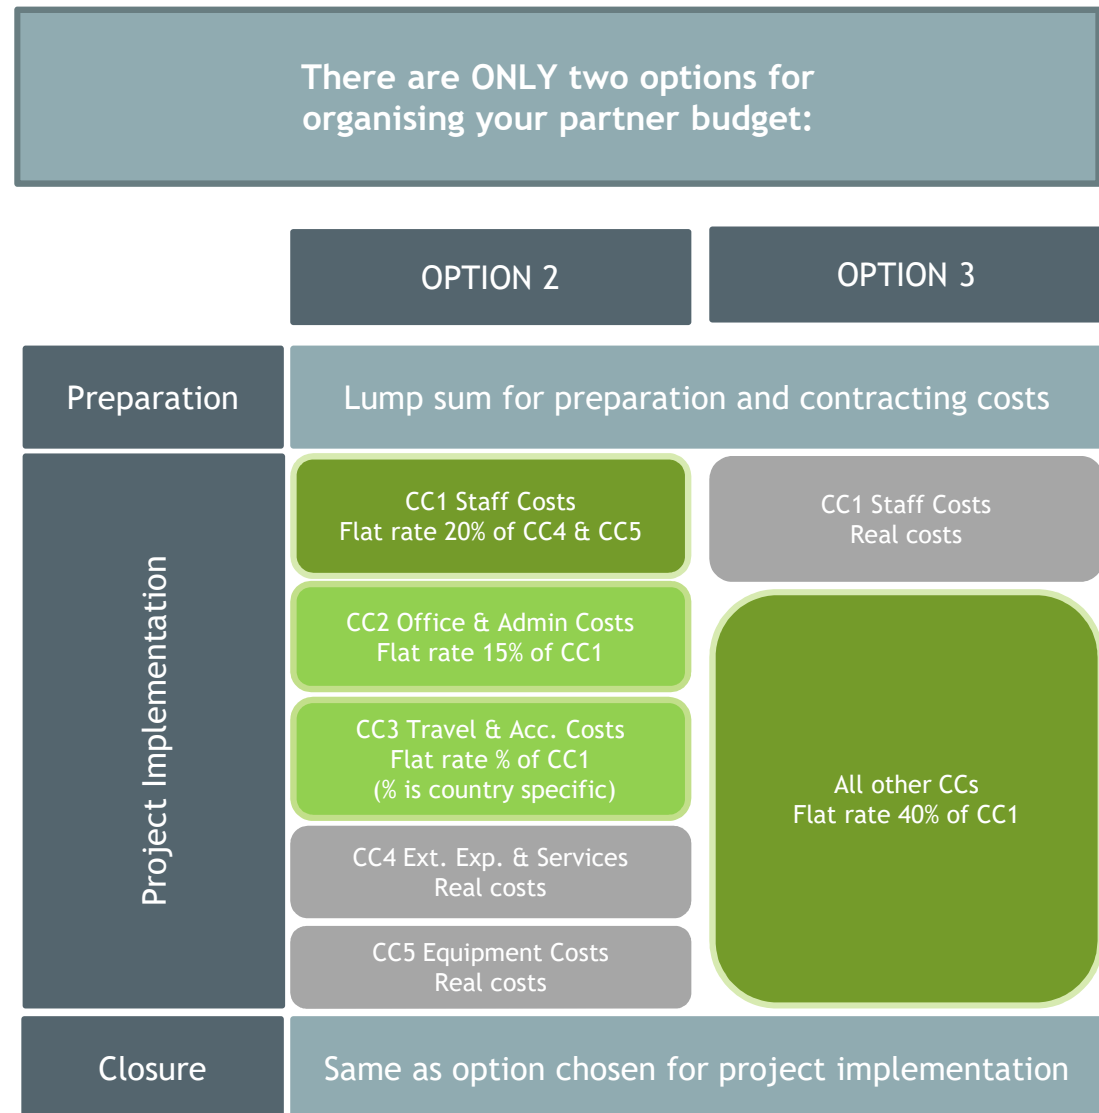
There are ONLY two options for organising your partner budget:

| | OPTION 2 | OPTION 3 |
|---|---|---|
| Preparation | Lump sum for preparation and contracting costs | |
| Project Implementation | CC1 Staff Costs<br>Flat rate 20% of CC4 & CC5 | CC1 Staff Costs<br>Real costs |
| | CC2 Office & Admin Costs<br>Flat rate 15% of CC1 | All other CCs<br>Flat rate 40% of CC1 |
| | CC3 Travel & Acc. Costs<br>Flat rate % of CC1<br>(% is country specific) | |
| | CC4 Ext. Exp. & Services<br>Real costs | |
| | CC5 Equipment Costs<br>Real costs | |
| Closure | Same as option chosen for project implementation | |